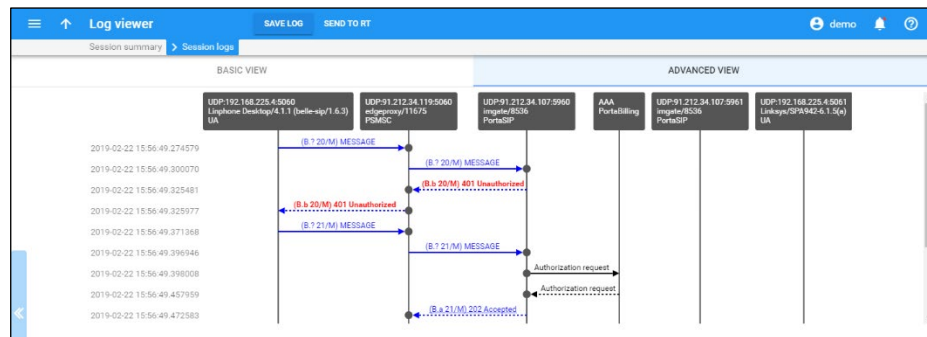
Log viewer
SAVE LOG
SEND TO RT
demo

Session summary > Session logs

BASIC VIEW
ADVANCED VIEW

UDP:192.168.225.4:5060
Linphone Desktop/4.1.1 (belle-sip/1.6.3)
UA

UDP:91.212.34.119:5060
edgeproxy/11675
PSMSC

UDP:91.212.34.107:5960
imgate/8536
PortaSIP

AAA
PortaBilling

UDP:91.212.34.107:5961
imgate/8536
PortaSIP

UDP:192.168.225.4:5061
Linksys/SPA942-6.1.5(a)
UA

2019-02-22 15:56:49.274579 (B.? 20/M) MESSAGE
2019-02-22 15:56:49.300070 (B.? 20/M) MESSAGE
2019-02-22 15:56:49.325481 (B.b 20/M) 401 Unauthorized
2019-02-22 15:56:49.325977 (B.b 20/M) 401 Unauthorized
2019-02-22 15:56:49.371368 (B.? 21/M) MESSAGE
2019-02-22 15:56:49.396946 (B.? 21/M) MESSAGE
2019-02-22 15:56:49.398008 Authorization request
2019-02-22 15:56:49.457959 Authorization request
2019-02-22 15:56:49.472583 (B.a 21/M) 202 Accepted